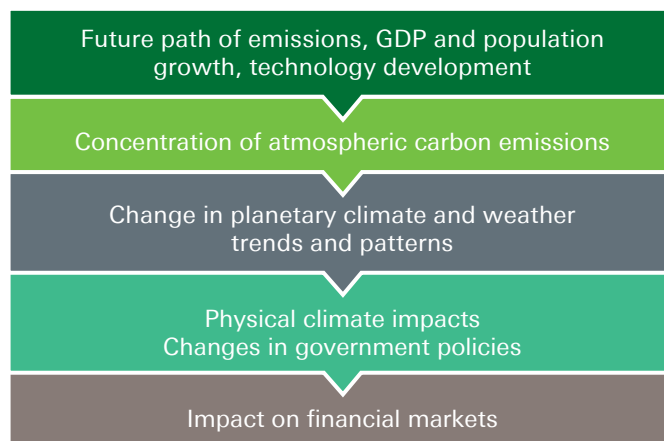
Future path of emissions, GDP and population growth, technology development

Concentration of atmospheric carbon emissions

Change in planetary climate and weather trends and patterns

Physical climate impacts
Changes in government policies

Impact on financial markets